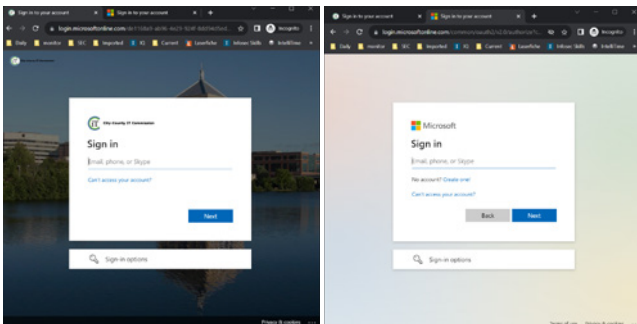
Sign in to your account
Sign in to your account
login.microsoftonline.com/de1168e8-ab46-4e23-924f-84d9e0e5e0...
Incognito
Daily
investor
SEC
Imported
IQ
Current
Laserfiche
Infosec Skills
IntelliTime

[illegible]

Clay County IT Commission
Sign in
Email, phone, or Skype
Can't access your account?
Next

Sign-in options

Privacy & cookies ...

Sign in to your account
Sign in to your account
login.microsoftonline.com/common/oauth2/v2.0/authorize?c...
Incognito
Daily
investor
SEC
Imported
IQ
Current
Laserfiche
Infosec Skills
IntelliTime

Microsoft
Sign in
Email, phone, or Skype
No account? Create one!
Can't access your account?
Back
Next

Sign-in options

Terms of use
Privacy & cookies